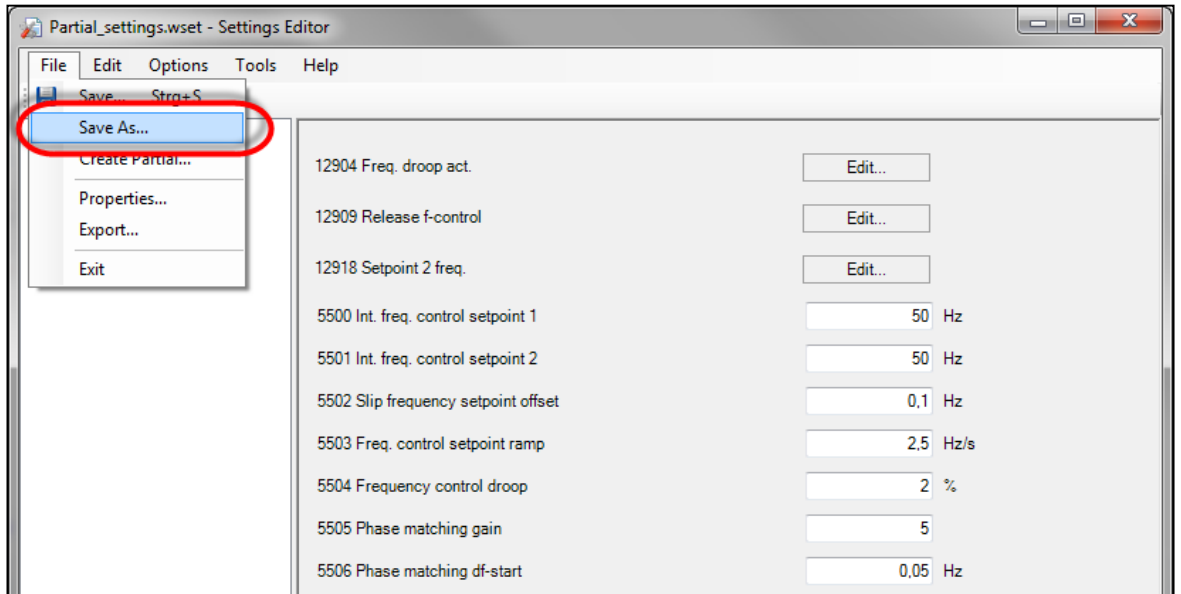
Partial_settings.wset - Settings Editor

File Edit Options Tools Help

Save... Strg+S
Save As...
Create Partial...
Properties...
Export...
Exit

12904 Freq. droop act. Edit...
12909 Release f-control Edit...
12918 Setpoint 2 freq. Edit...
5500 Int. freq. control setpoint 1 50 Hz
5501 Int. freq. control setpoint 2 50 Hz
5502 Slip frequency setpoint offset 0,1 Hz
5503 Freq. control setpoint ramp 2,5 Hz/s
5504 Frequency control droop 2 %
5505 Phase matching gain 5
5506 Phase matching df-start 0,05 Hz